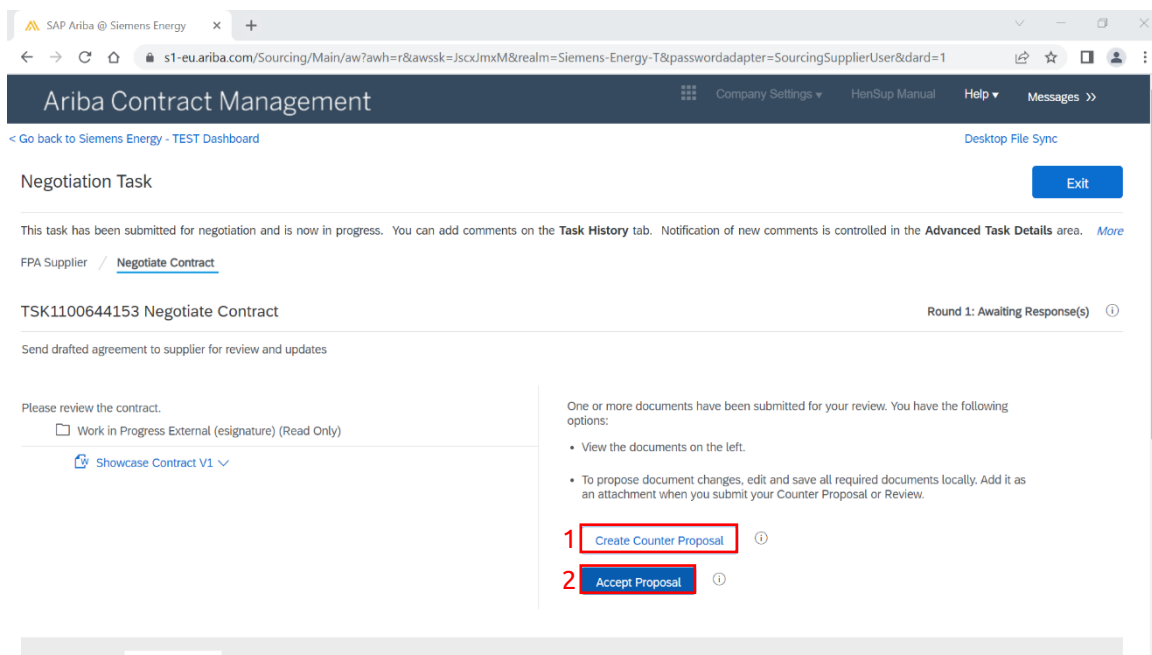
SAP Ariba @ Siemens Energy ×

s1-eu.ariba.com/Sourcing/Main/aw?awh=r&awssk=JscxJmxM&realm=Siemens-Energy-T&passwordadapter=SourcingSupplierUser&dard=1

Ariba Contract Management

Company Settings ▾ HenSup Manual Help ▾ Messages »

< Go back to Siemens Energy - TEST Dashboard

Desktop File Sync

Negotiation Task

Exit

This task has been submitted for negotiation and is now in progress. You can add comments on the **Task History** tab. Notification of new comments is controlled in the **Advanced Task Details** area. More

FPA Supplier / Negotiate Contract

TSK1100644153 Negotiate Contract

Round 1: Awaiting Response(s)

Send drafted agreement to supplier for review and updates

Please review the contract.

Work in Progress External (esignature) (Read Only)

Showcase Contract V1

One or more documents have been submitted for your review. You have the following options:

• View the documents on the left.

• To propose document changes, edit and save all required documents locally. Add it as an attachment when you submit your Counter Proposal or Review.

1 Create Counter Proposal

2 Accept Proposal